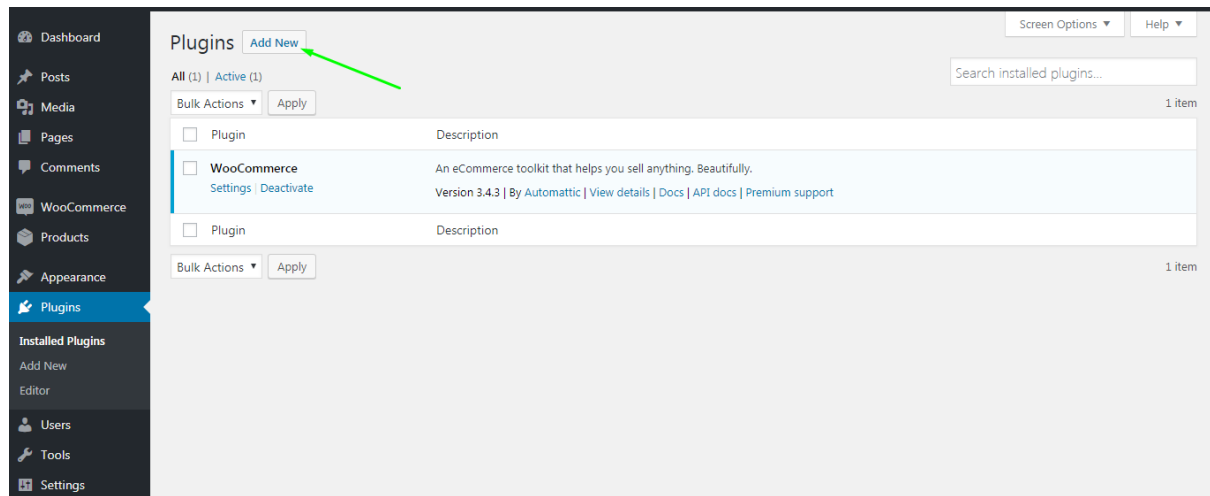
Dashboard
Posts
Media
Pages
Comments
WooCommerce
Products
Appearance
Plugins
Installed Plugins
Add New
Editor
Users
Tools
Settings

Screen Options ▼
Help ▼

Plugins Add New

All (1) | Active (1)

Search installed plugins...

Bulk Actions ▼ Apply

1 item

| | Plugin | Description |
|---|---|---|
| | WooCommerce<br>Settings \| Deactivate | An eCommerce toolkit that helps you sell anything. Beautifully.<br>Version 3.4.3 \| By Automattic \| View details \| Docs \| API docs \| Premium support |
| | Plugin | Description |

Bulk Actions ▼ Apply

1 item